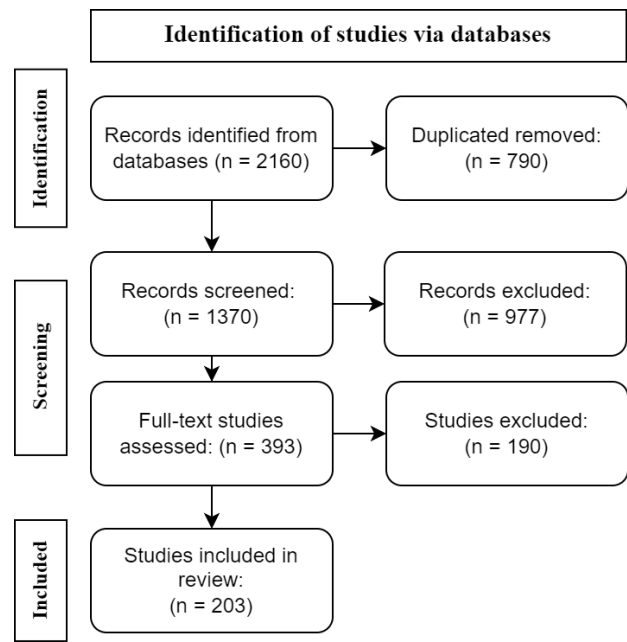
Identification of studies via databases

Identification

Records identified from databases (n = 2160)

Duplicated removed: (n = 790)

Screening

Records screened: (n = 1370)

Records excluded: (n = 977)

Full-text studies assessed: (n = 393)

Studies excluded: (n = 190)

Included

Studies included in review: (n = 203)